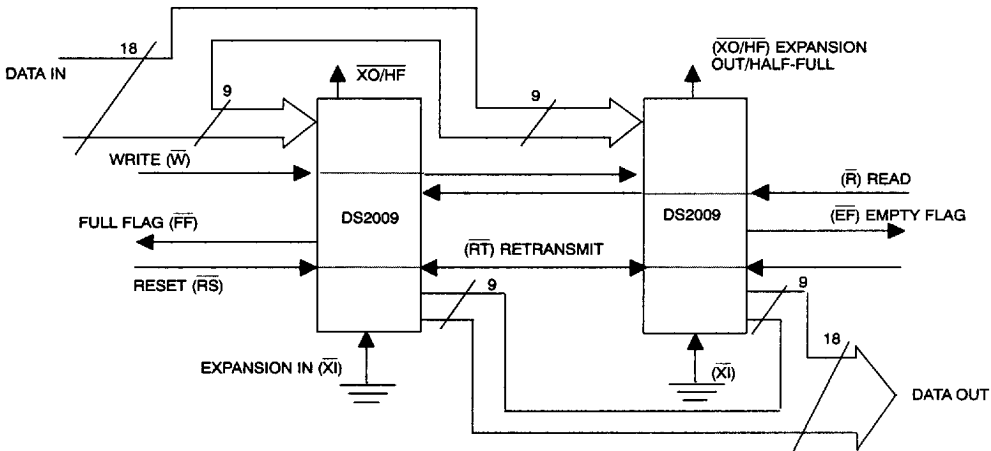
DATA IN
18
9
$\overline{XO}/\overline{HF}$
($\overline{XO}/\overline{HF}$) EXPANSION OUT/HALF-FULL
9
WRITE ($\overline{W}$)
($\overline{R}$) READ
DS2009
DS2009
FULL FLAG ($\overline{FF}$)
($\overline{EF}$) EMPTY FLAG
($\overline{RT}$) RETRANSMIT
RESET ($\overline{RS}$)
9
9
18
EXPANSION IN ($\overline{XI}$)
($\overline{XI}$)
DATA OUT